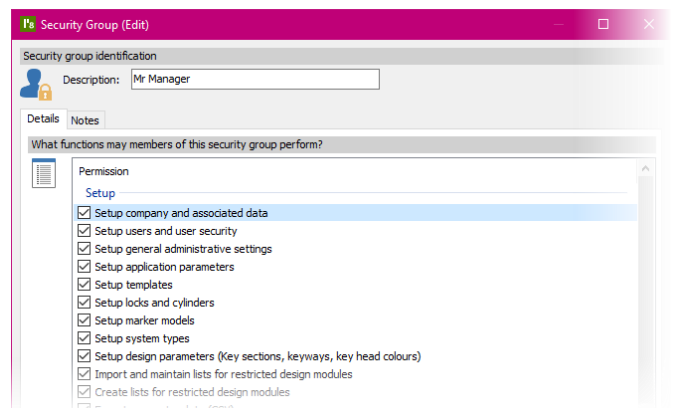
Ps Security Group (Edit)

Security group identification

Description: Mr Manager

Details Notes

What functions may members of this security group perform?

Permission

Setup

☑ Setup company and associated data
☑ Setup users and user security
☑ Setup general administrative settings
☑ Setup application parameters
☑ Setup templates
☑ Setup locks and cylinders
☑ Setup marker models
☑ Setup system types
☑ Setup design parameters (Key sections, keyways, key head colours)
☑ Import and maintain lists for restricted design modules
☑ Create lists for restricted design modules
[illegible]